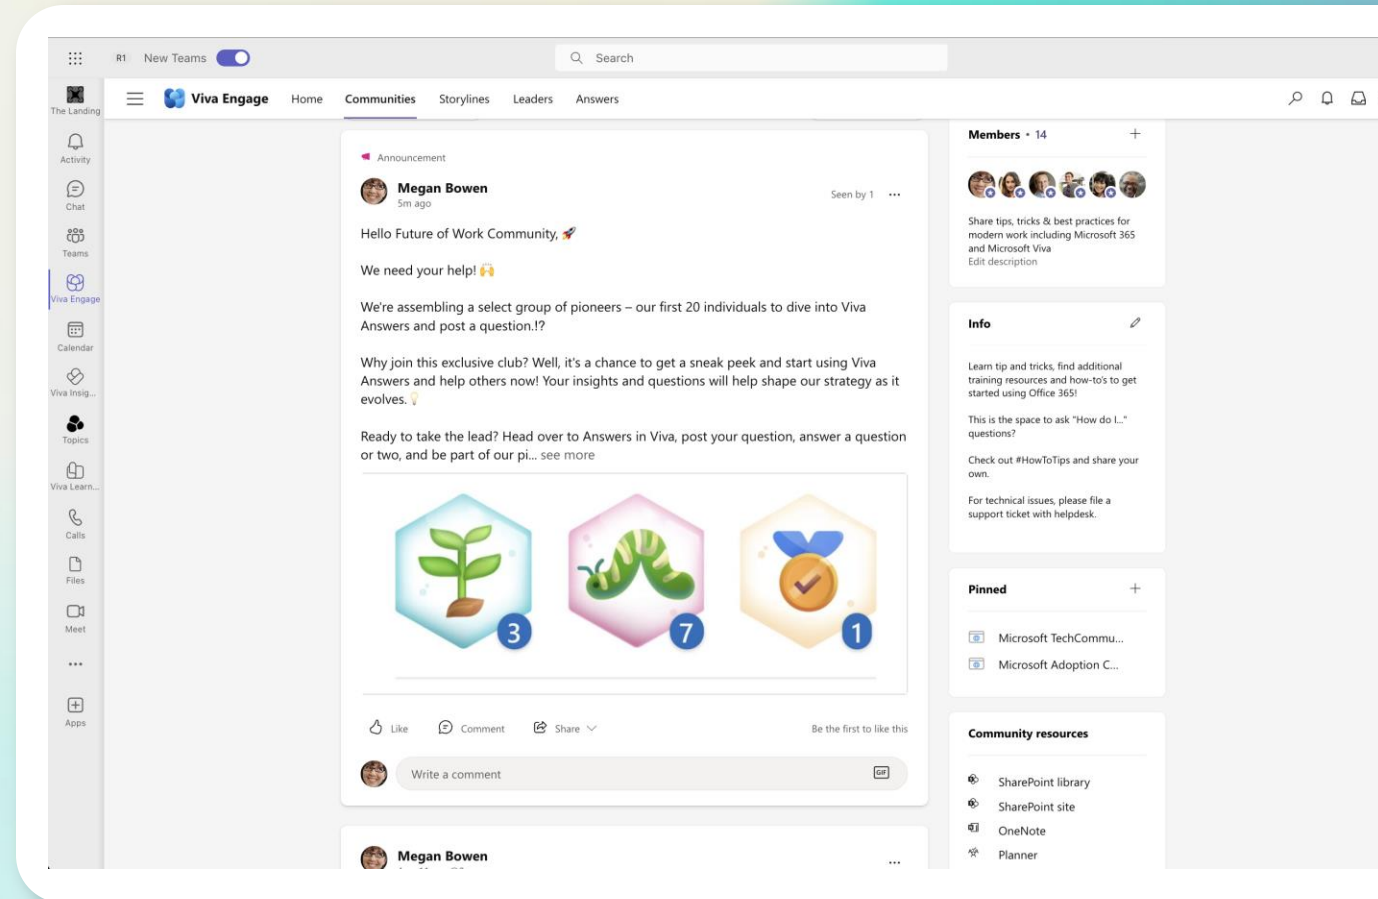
R1 New Teams

Search

The Landing
Activity
Chat
Teams
Viva Engage
Calendar
Viva Insig...
Topics
Viva Learn...
Calls
Files
Meet
...
Apps

Viva Engage Home Communities Storylines Leaders Answers

Announcement

Megan Bowen
5m ago

Seen by 1 ...

Hello Future of Work Community, 🚀

We need your help! 🙌

We're assembling a select group of pioneers – our first 20 individuals to dive into Viva Answers and post a question.!?

Why join this exclusive club? Well, it's a chance to get a sneak peek and start using Viva Answers and help others now! Your insights and questions will help shape our strategy as it evolves. 💡

Ready to take the lead? Head over to Answers in Viva, post your question, answer a question or two, and be part of our pi... see more

3
7
1

Like Comment Share

Be the first to like this

Write a comment

Megan Bowen
...

Members • 14

Share tips, tricks & best practices for modern work including Microsoft 365 and Microsoft Viva
Edit description

Info

Learn tip and tricks, find additional training resources and how-to's to get started using Office 365!

This is the space to ask "How do I..." questions?

Check out #HowToTips and share your own.

For technical issues, please file a support ticket with helpdesk.

Pinned

Microsoft TechCommu...
Microsoft Adoption C...

Community resources

SharePoint library
SharePoint site
OneNote
Planner